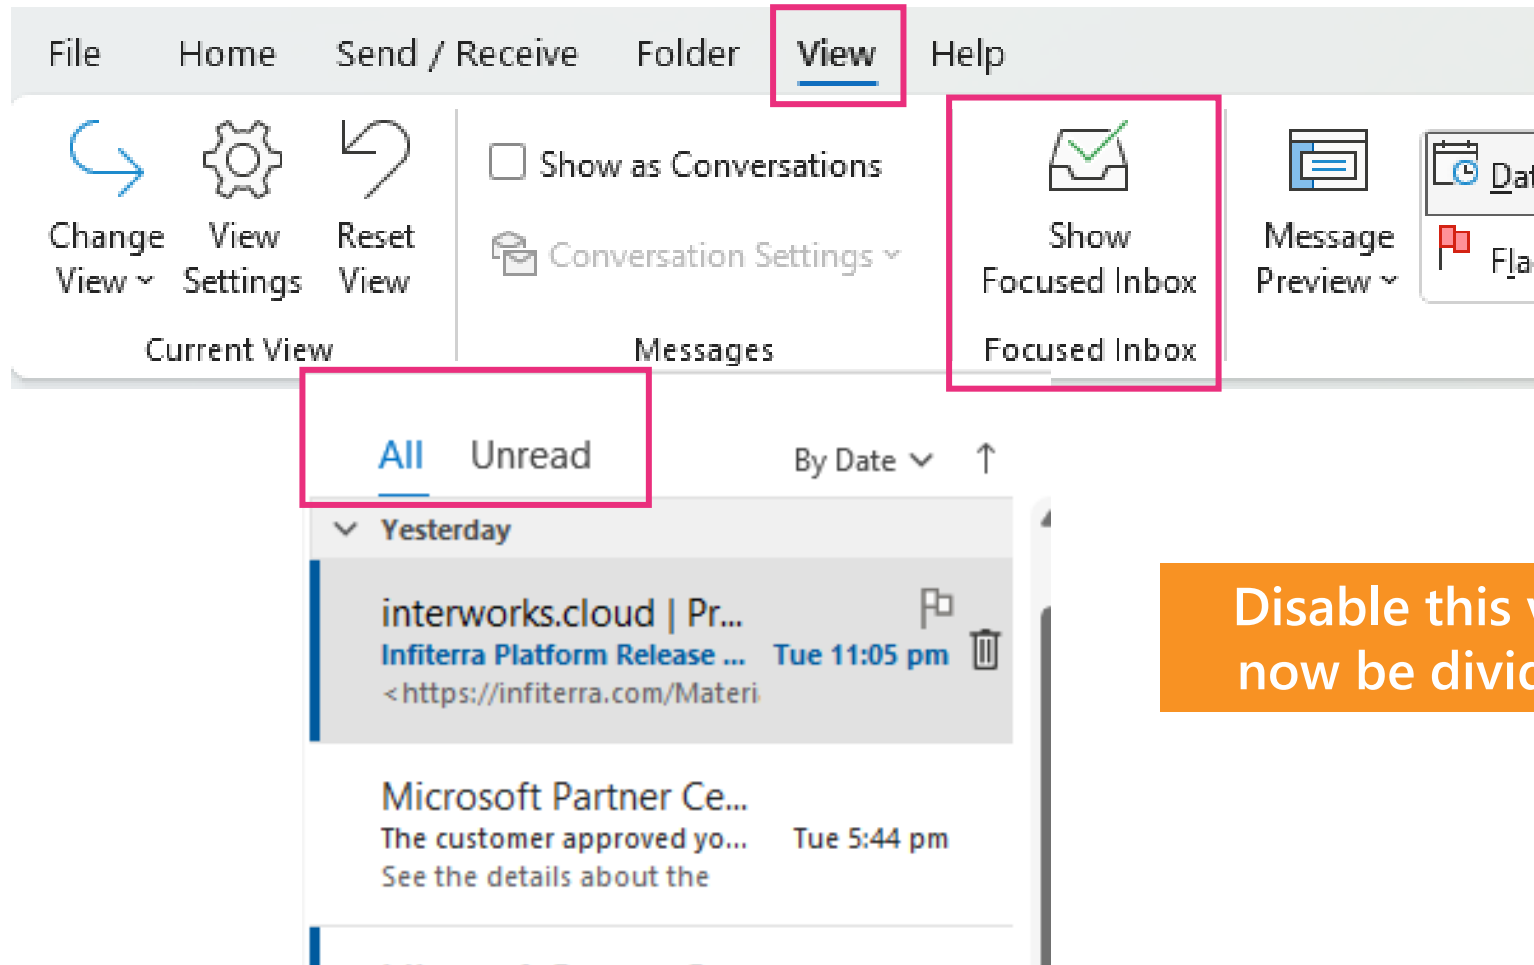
File Home Send / Receive Folder View Help

Change View

View Settings

Reset View

Current View

Show as Conversations

Conversation Settings

Messages

Show Focused Inbox

Focused Inbox

Message Preview

Dat

Fla

All Unread

By Date

Yesterday

interworks.cloud | Pr...

Infiterra Platform Release ... Tue 11:05 pm

<https://infiterra.com/Materi

Microsoft Partner Ce...

The customer approved yo... Tue 5:44 pm

See the details about the

Disable this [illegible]
now be divi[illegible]